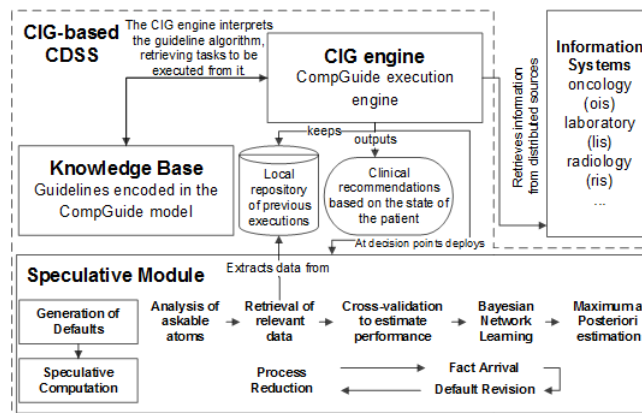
CIG-based CDSS

The CIG engine interprets the guideline algorithm, retrieving tasks to be executed from it

CIG engine
CompGuide execution engine

Information Systems
oncology (ois)
laboratory (lis)
radiology (ris)
...

Retrieves information from distributed sources

Knowledge Base
Guidelines encoded in the CompGuide model

keeps

outputs

Local repository of previous executions

Clinical recommendations based on the state of the patient

At decision points deploys

Extracts data from

Speculative Module

Generation of Defaults

Speculative Computation

Analysis of askable atoms

Retrieval of relevant data

Cross-validation to estimate performance

Bayesian Network Learning

Maximum a Posteriori estimation

Process Reduction

Fact Arrival

Default Revision